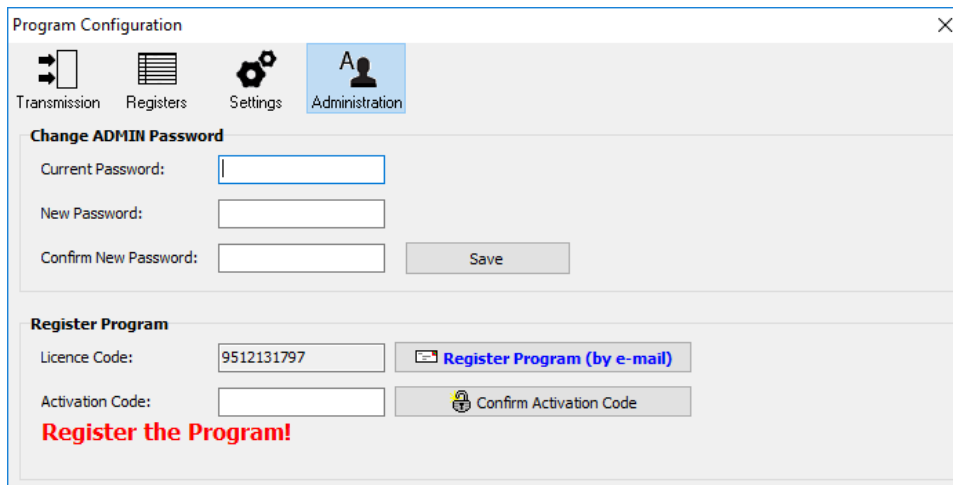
Program Configuration

Transmission
Registers
Settings
Administration

Change ADMIN Password
Current Password:
New Password:
Confirm New Password:
Save

Register Program
Licence Code: 9512131797
Register Program (by e-mail)
Activation Code:
Confirm Activation Code
Register the Program!